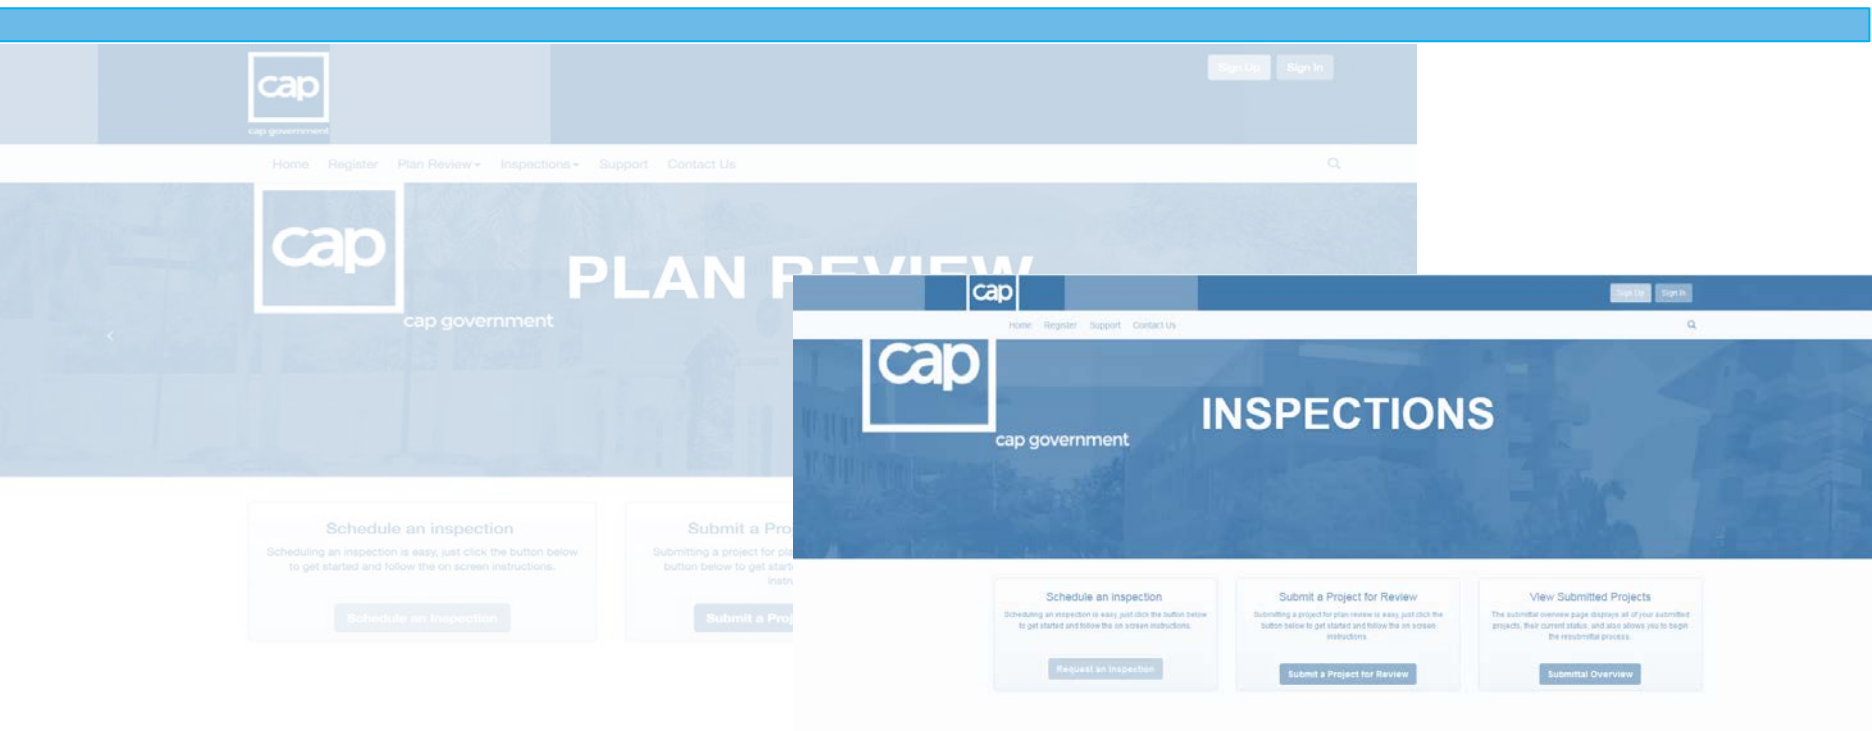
cap
cap government

Sign Up Sign In

Home Register Plan Review Inspections Support Contact Us

cap
cap government
PLAN R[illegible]

Schedule an inspection
Scheduling an inspection is easy, just click the button below to get started and follow the on screen instructions.
Schedule an Inspection

Submit a Pro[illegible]
Submitting a project for p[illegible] button below to get start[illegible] instr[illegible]
Submit a Pro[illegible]

cap
Sign Up Sign In
Home Register Support Contact Us

cap
cap government
INSPECTIONS

Schedule an inspection
Scheduling an inspection is easy, just click the button below to get started and follow the on screen instructions.
Request an Inspection

Submit a Project for Review
Submitting a project for plan review is easy, just click the button below to get started and follow the on screen instructions.
Submit a Project for Review

View Submitted Projects
The submittal overview page displays all of your submitted projects, their current status, and also allows you to begin the resubmittal process.
Submittal Overview